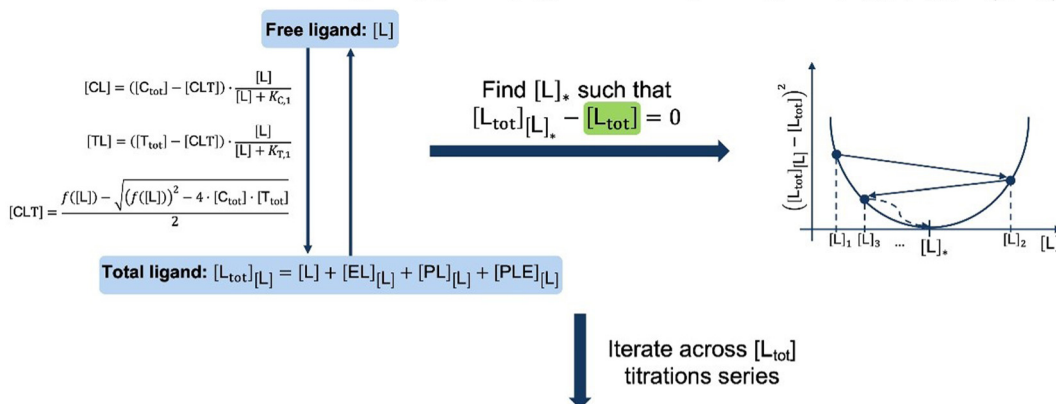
Free ligand: [L]

$[CL] = ([C_{tot}] - [CLT]) \cdot \frac{[L]}{[L] + K_{C,1}}$

$[TL] = ([T_{tot}] - [CLT]) \cdot \frac{[L]}{[L] + K_{T,1}}$

$[CLT] = \frac{f([L]) - \sqrt{(f([L]))^2 - 4 \cdot [C_{tot}] \cdot [T_{tot}]}}{2}$

Total ligand: $[L_{tot}]_{[L]} = [L] + [EL]_{[L]} + [PL]_{[L]} + [PLE]_{[L]}$

Find $[L]_*$ such that $[L_{tot}]_{[L]_*} - [L_{tot}] = 0$

$\left([L_{tot}]_{[L]} - [L_{tot}]\right)^2$

$[L]_1$ $[L]_3$ ... $[L]_*$ $[L]_2$ [L

Iterate across $[L_{tot}]$ titrations series